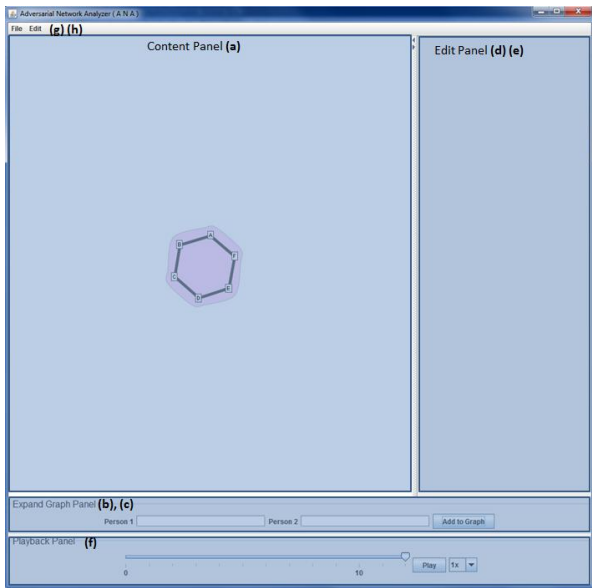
Adversarial Network Analyzer (A.N.A.)

File Edit (g) (h)

Content Panel (a)

A B C D E F

Edit Panel (d) (e)

Expand Graph Panel (b), (c)

Person 1 Person 2 Add to Graph

Playback Panel (f)

0 10 Play 1x